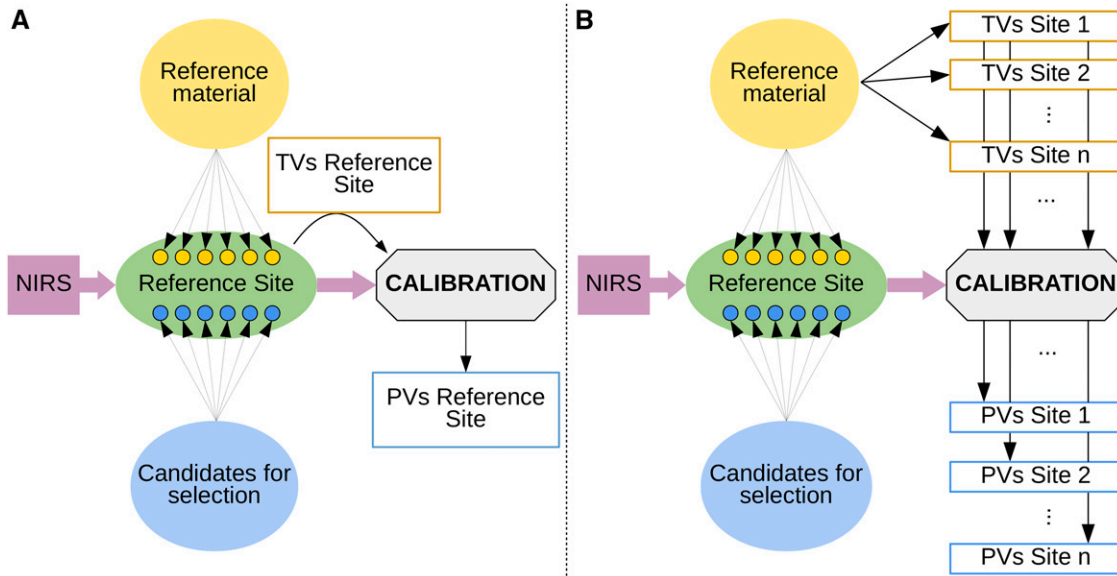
A

Reference material

TVs Reference Site

NIRS

Reference Site

CALIBRATION

PVs Reference Site

Candidates for selection

B

Reference material

TVs Site 1

TVs Site 2

⋮

TVs Site n

...

NIRS

Reference Site

CALIBRATION

...

PVs Site 1

PVs Site 2

⋮

PVs Site n

Candidates for selection